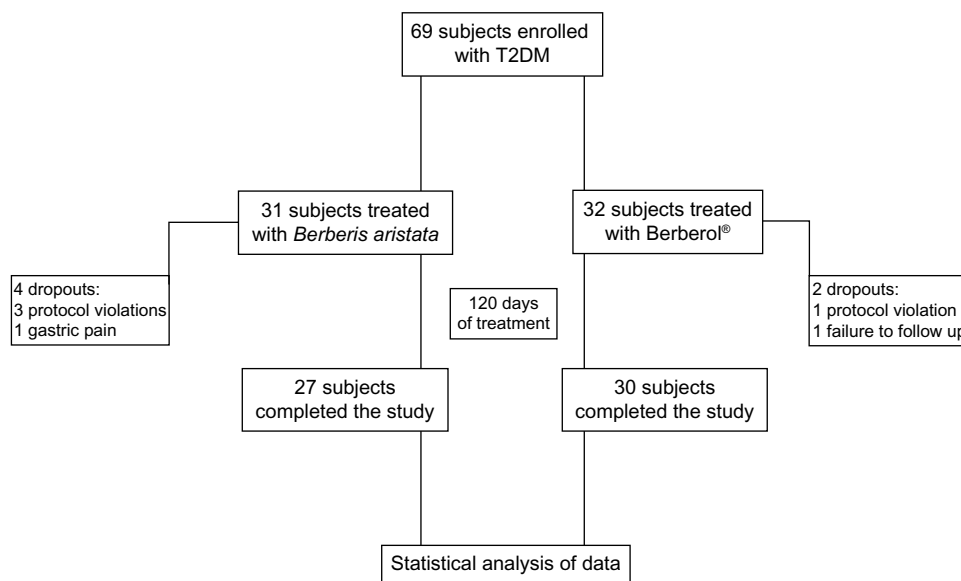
69 subjects enrolled with T2DM

31 subjects treated with *Berberis aristata*

32 subjects treated with Berberol®

4 dropouts:
3 protocol violations
1 gastric pain

120 days of treatment

2 dropouts:
1 protocol violation
1 failure to follow up

27 subjects completed the study

30 subjects completed the study

Statistical analysis of data